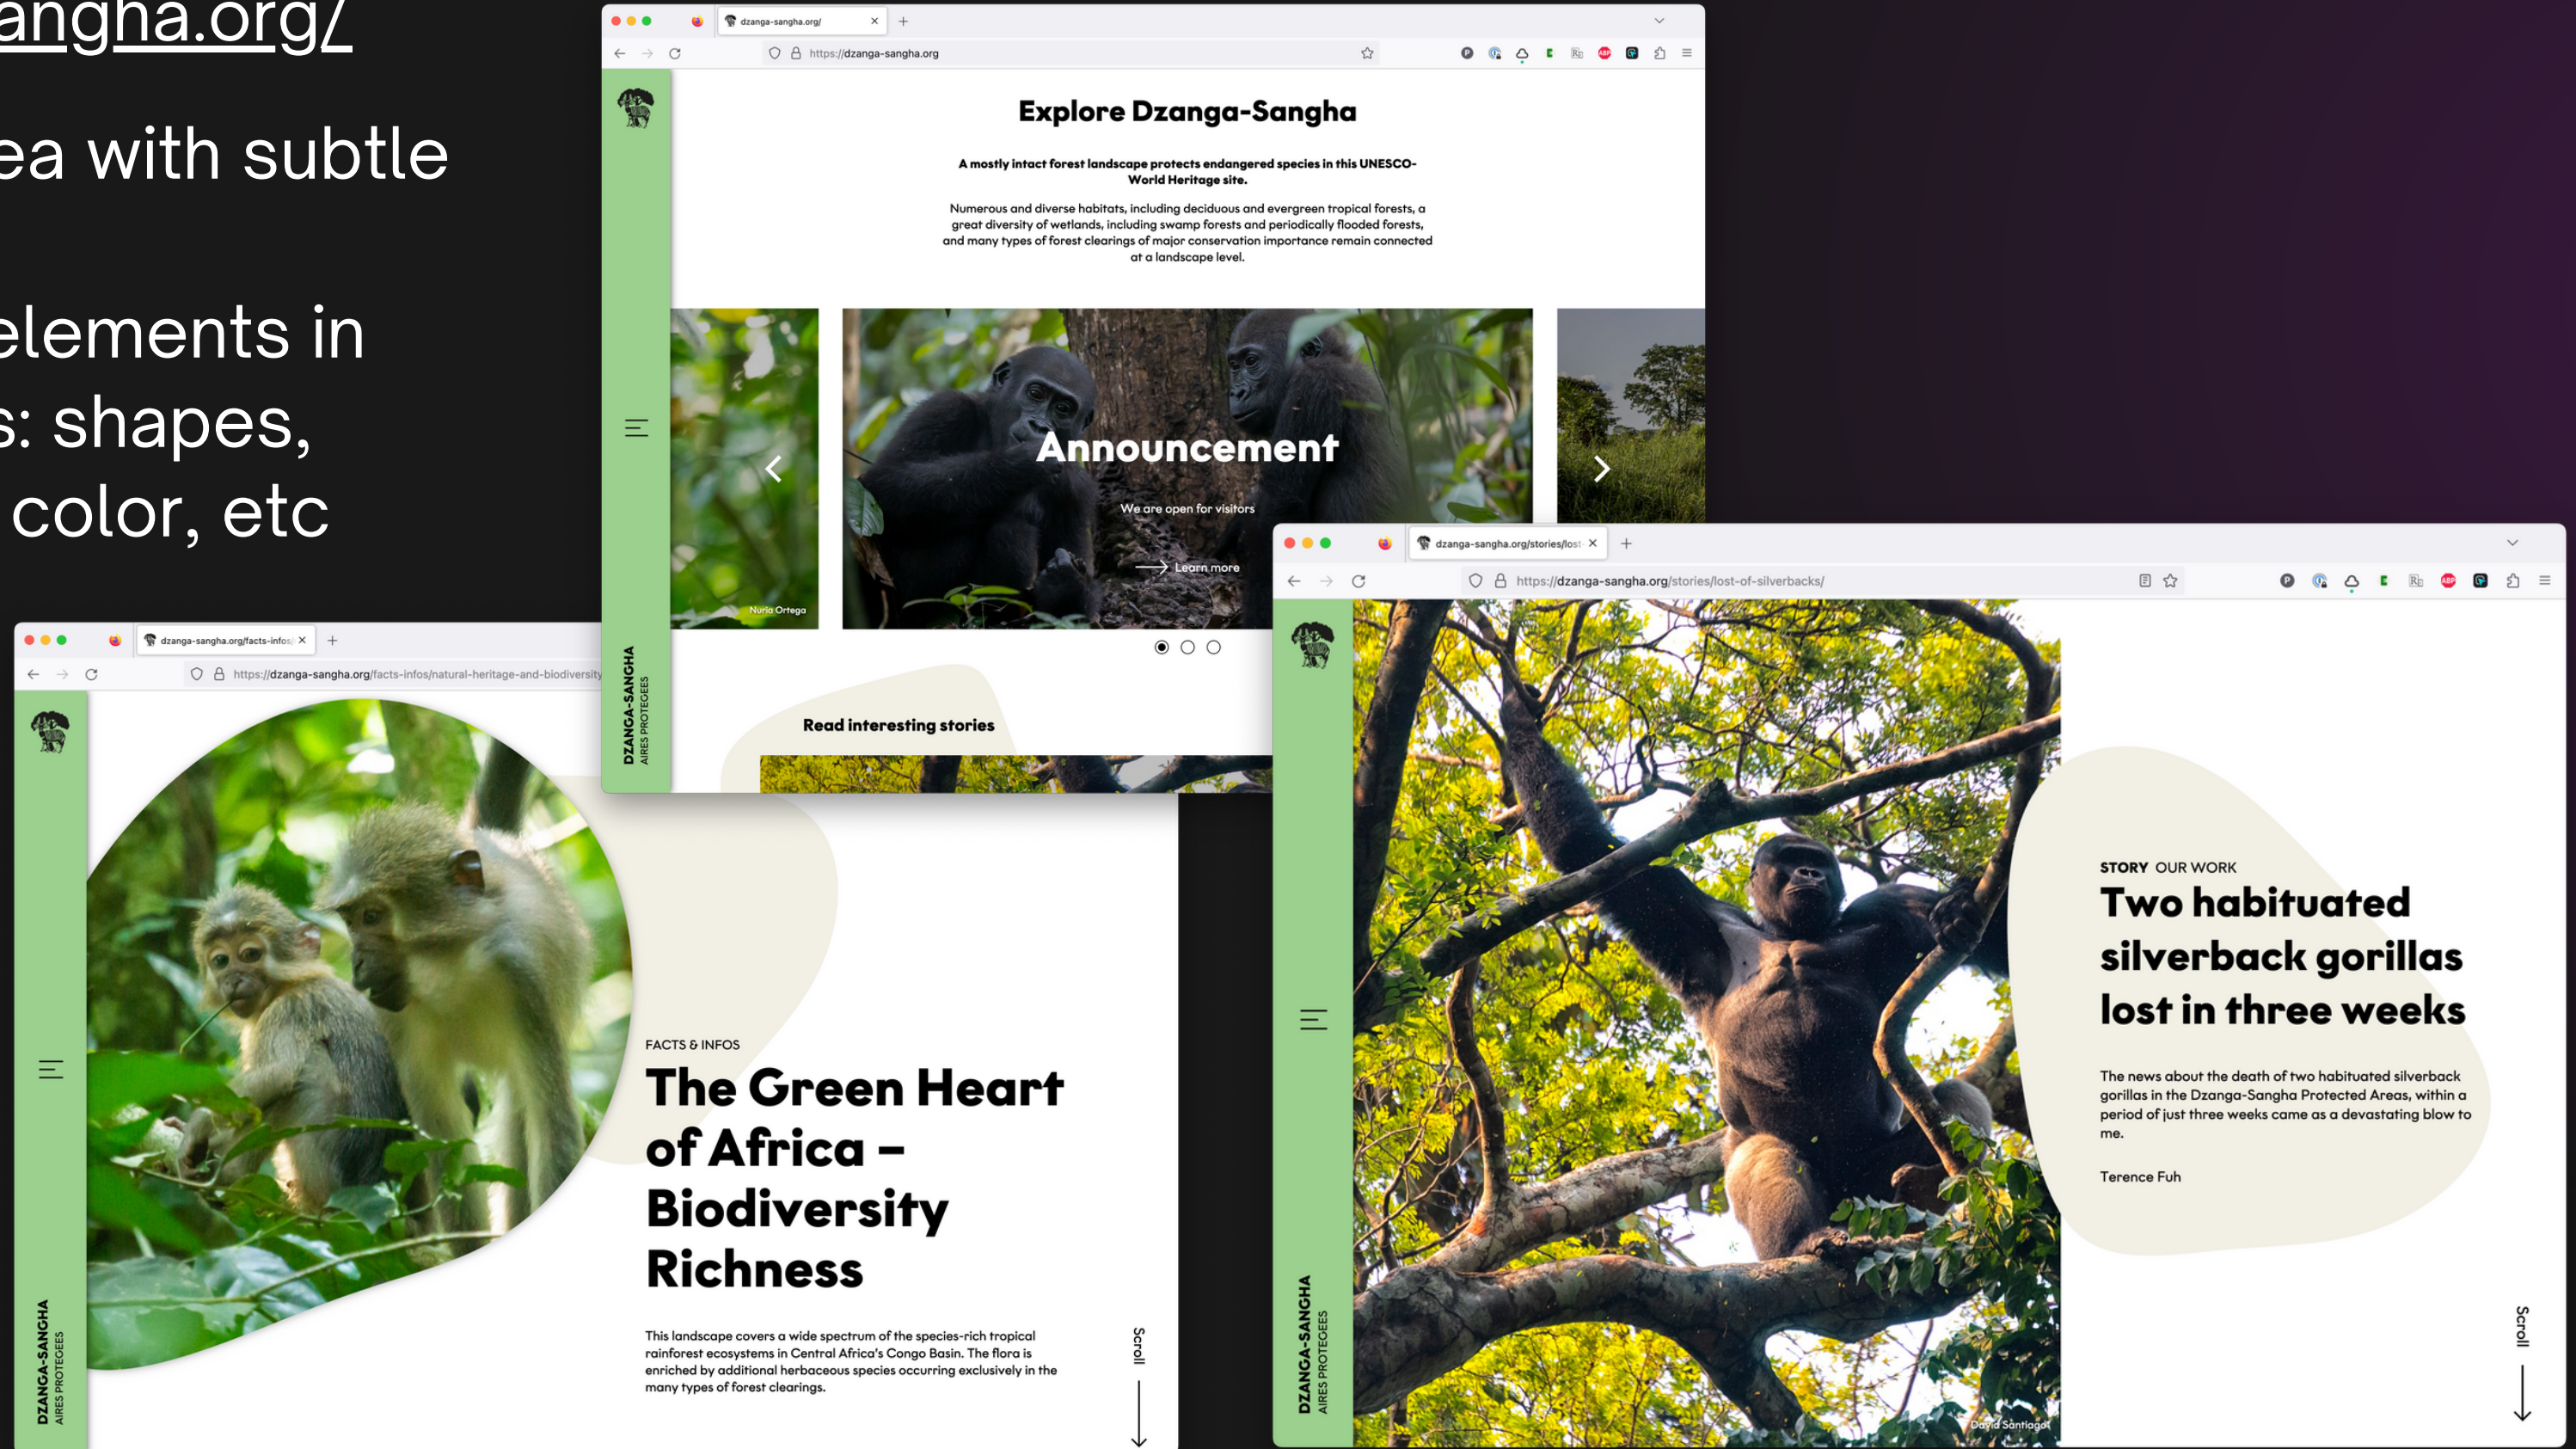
angha.org/

ea with subtle

elements in
s: shapes,
color, etc

dzanga-sangha.org/

https://dzanga-sangha.org

Explore Dzanga-Sangha

A mostly intact forest landscape protects endangered species in this UNESCO-World Heritage site.

Numerous and diverse habitats, including deciduous and evergreen tropical forests, a great diversity of wetlands, including swamp forests and periodically flooded forests, and many types of forest clearings of major conservation importance remain connected at a landscape level.

Announcement

We are open for visitors

Learn more

Nuria Ortega

Read interesting stories

DZANGA-SANGHA
AIRES PROTEGEES

dzanga-sangha.org/facts-infos/

https://dzanga-sangha.org/facts-infos/natural-heritage-and-biodiversity

FACTS & INFOS

The Green Heart of Africa – Biodiversity Richness

This landscape covers a wide spectrum of the species-rich tropical rainforest ecosystems in Central Africa's Congo Basin. The flora is enriched by additional herbaceous species occurring exclusively in the many types of forest clearings.

Scroll

DZANGA-SANGHA
AIRES PROTEGEES

dzanga-sangha.org/stories/lost

https://dzanga-sangha.org/stories/lost-of-silverbacks/

STORY OUR WORK

Two habituated silverback gorillas lost in three weeks

The news about the death of two habituated silverback gorillas in the Dzanga-Sangha Protected Areas, within a period of just three weeks came as a devastating blow to me.

Terence Fuh

David Santiago

Scroll

DZANGA-SANGHA
AIRES PROTEGEES